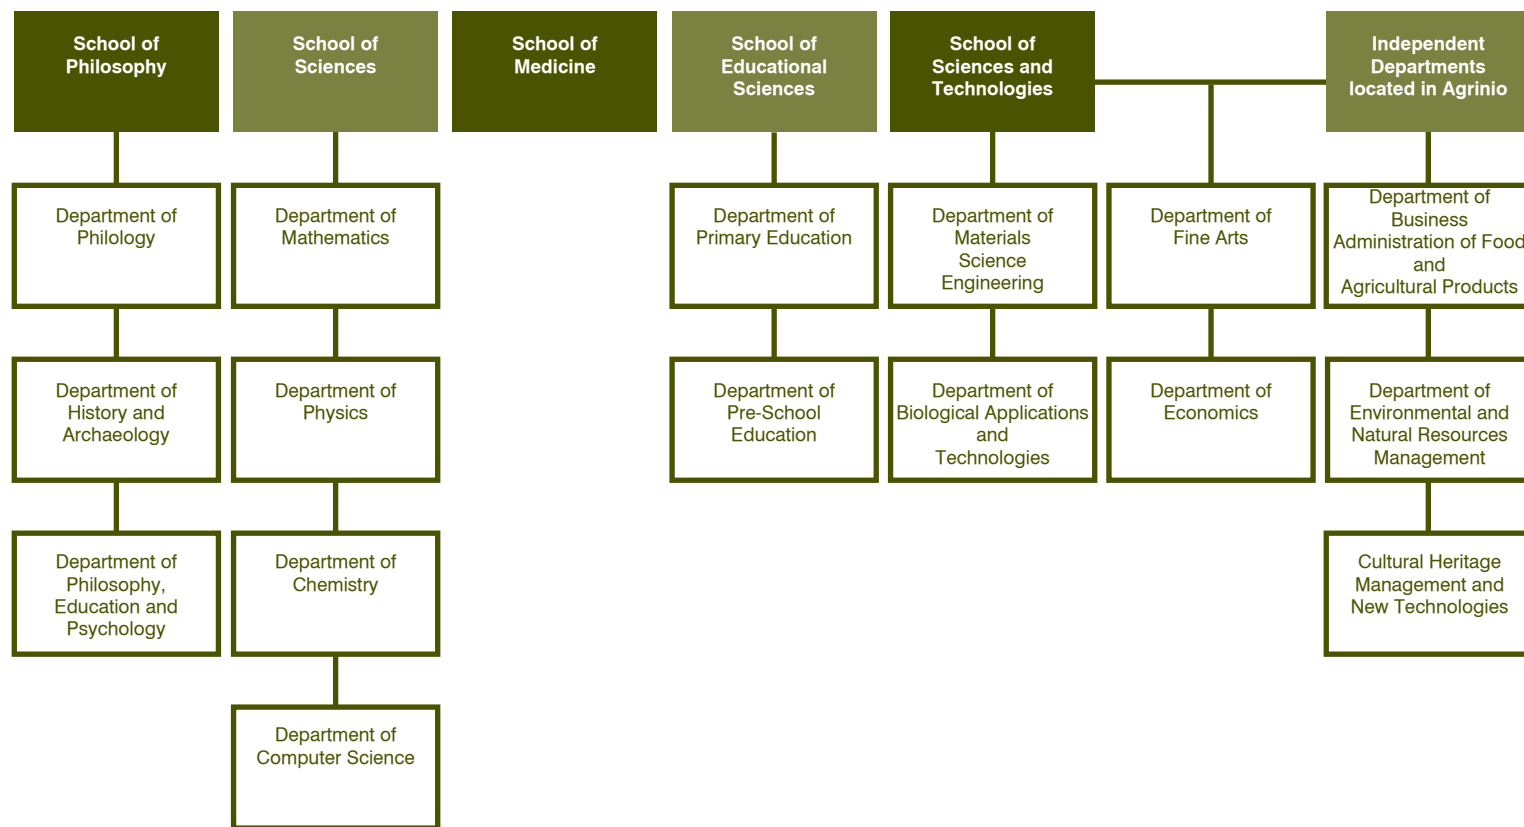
School of Philosophy

Department of Philology

Department of History and Archaeology

Department of Philosophy, Education and Psychology

School of Sciences

Department of Mathematics

Department of Physics

Department of Chemistry

Department of Computer Science

School of Medicine

School of Educational Sciences

Department of Primary Education

Department of Pre-School Education

School of Sciences and Technologies

Department of Materials Science Engineering

Department of Biological Applications and Technologies

Department of Fine Arts

Department of Economics

Independent Departments located in Agrinio

Department of Business Administration of Food and Agricultural Products

Department of Environmental and Natural Resources Management

Cultural Heritage Management and New Technologies